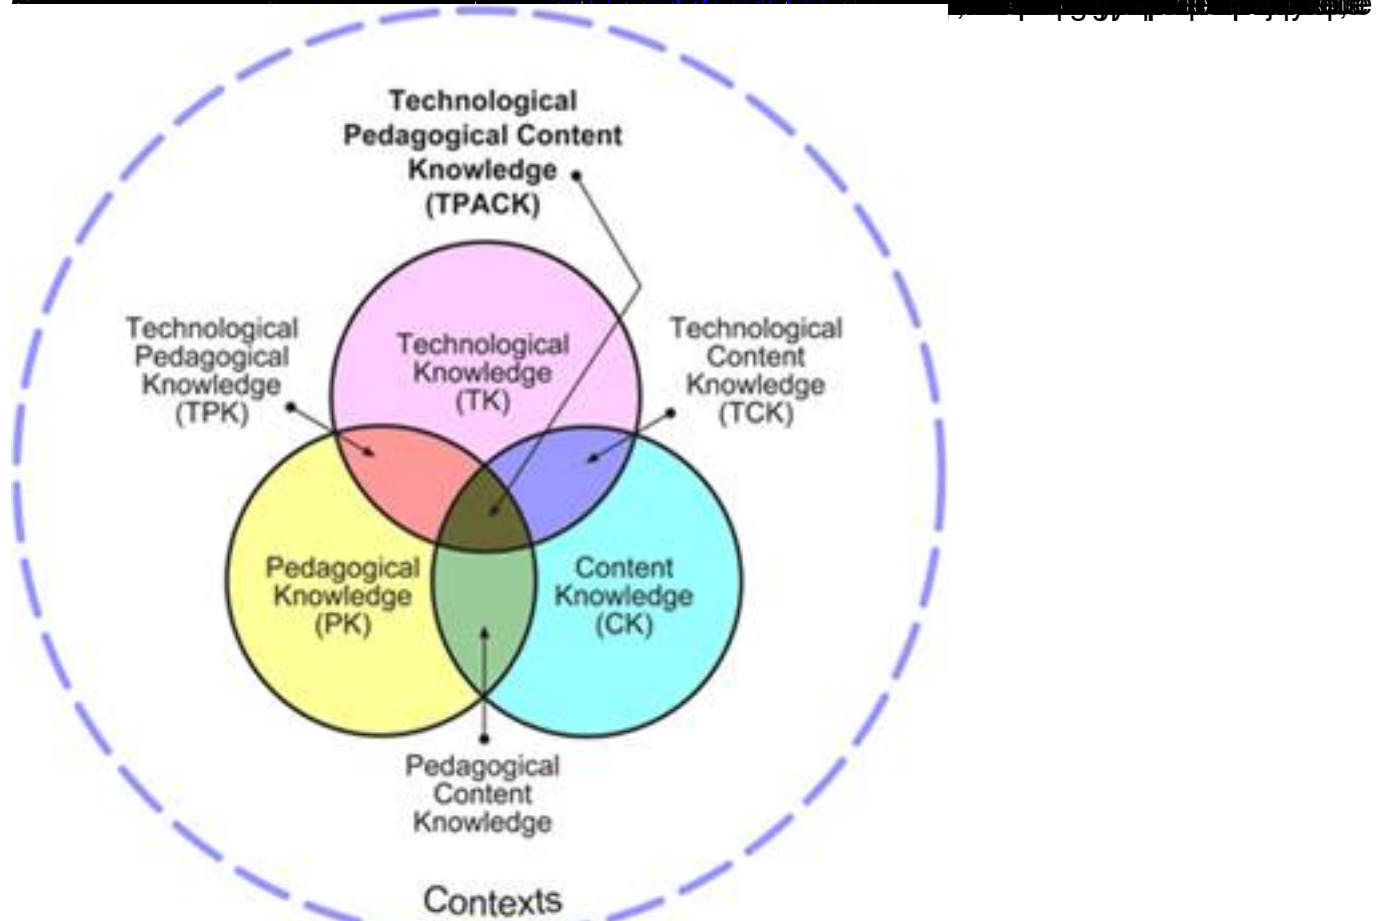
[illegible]

Technological Pedagogical Content Knowledge (TPACK)

Technological Pedagogical Knowledge (TPK)

Technological Knowledge (TK)

Technological Content Knowledge (TCK)

Pedagogical Knowledge (PK)

Content Knowledge (CK)

Pedagogical Content Knowledge

Contexts